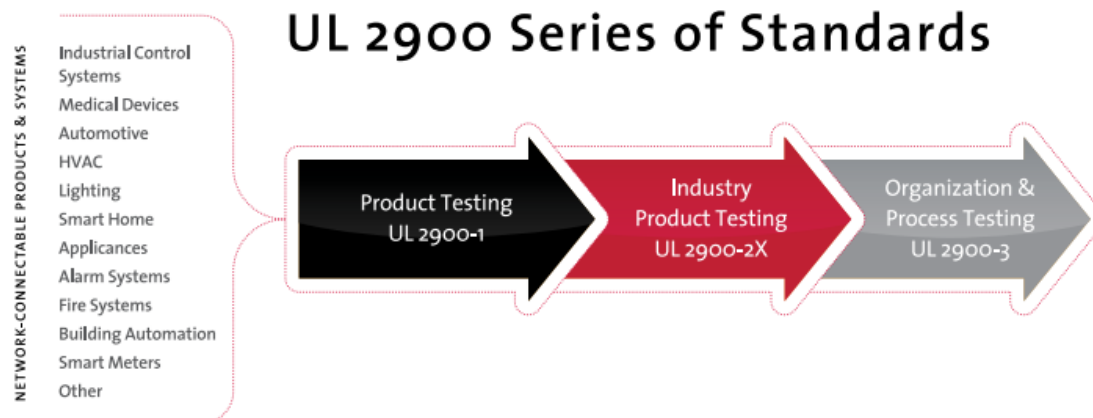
NETWORK-CONNECTABLE PRODUCTS & SYSTEMS

Industrial Control Systems
Medical Devices
Automotive
HVAC
Lighting
Smart Home
Applicances
Alarm Systems
Fire Systems
Building Automation
Smart Meters
Other

UL 2900 Series of Standards

Product Testing
UL 2900-1

Industry
Product Testing
UL 2900-2X

Organization &
Process Testing
UL 2900-3